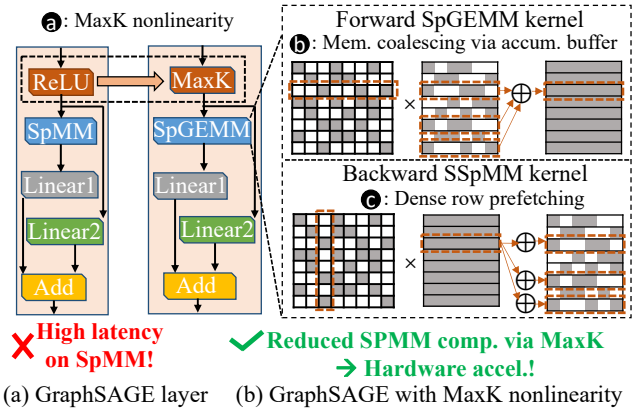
a: MaxK nonlinearity

ReLU

SpMM

Linear1

Linear2

Add

MaxK

SpGEMM

Linear1

Linear2

Add

Forward SpGEMM kernel

b: Mem. coalescing via accum. buffer

×

⊕

Backward SSpMM kernel

c: Dense row prefetching

×

⊕

⊕

⊕

✗ High latency on SpMM!

✓ Reduced SPMM comp. via MaxK → Hardware accel.!

(a) GraphSAGE layer

(b) GraphSAGE with MaxK nonlinearity